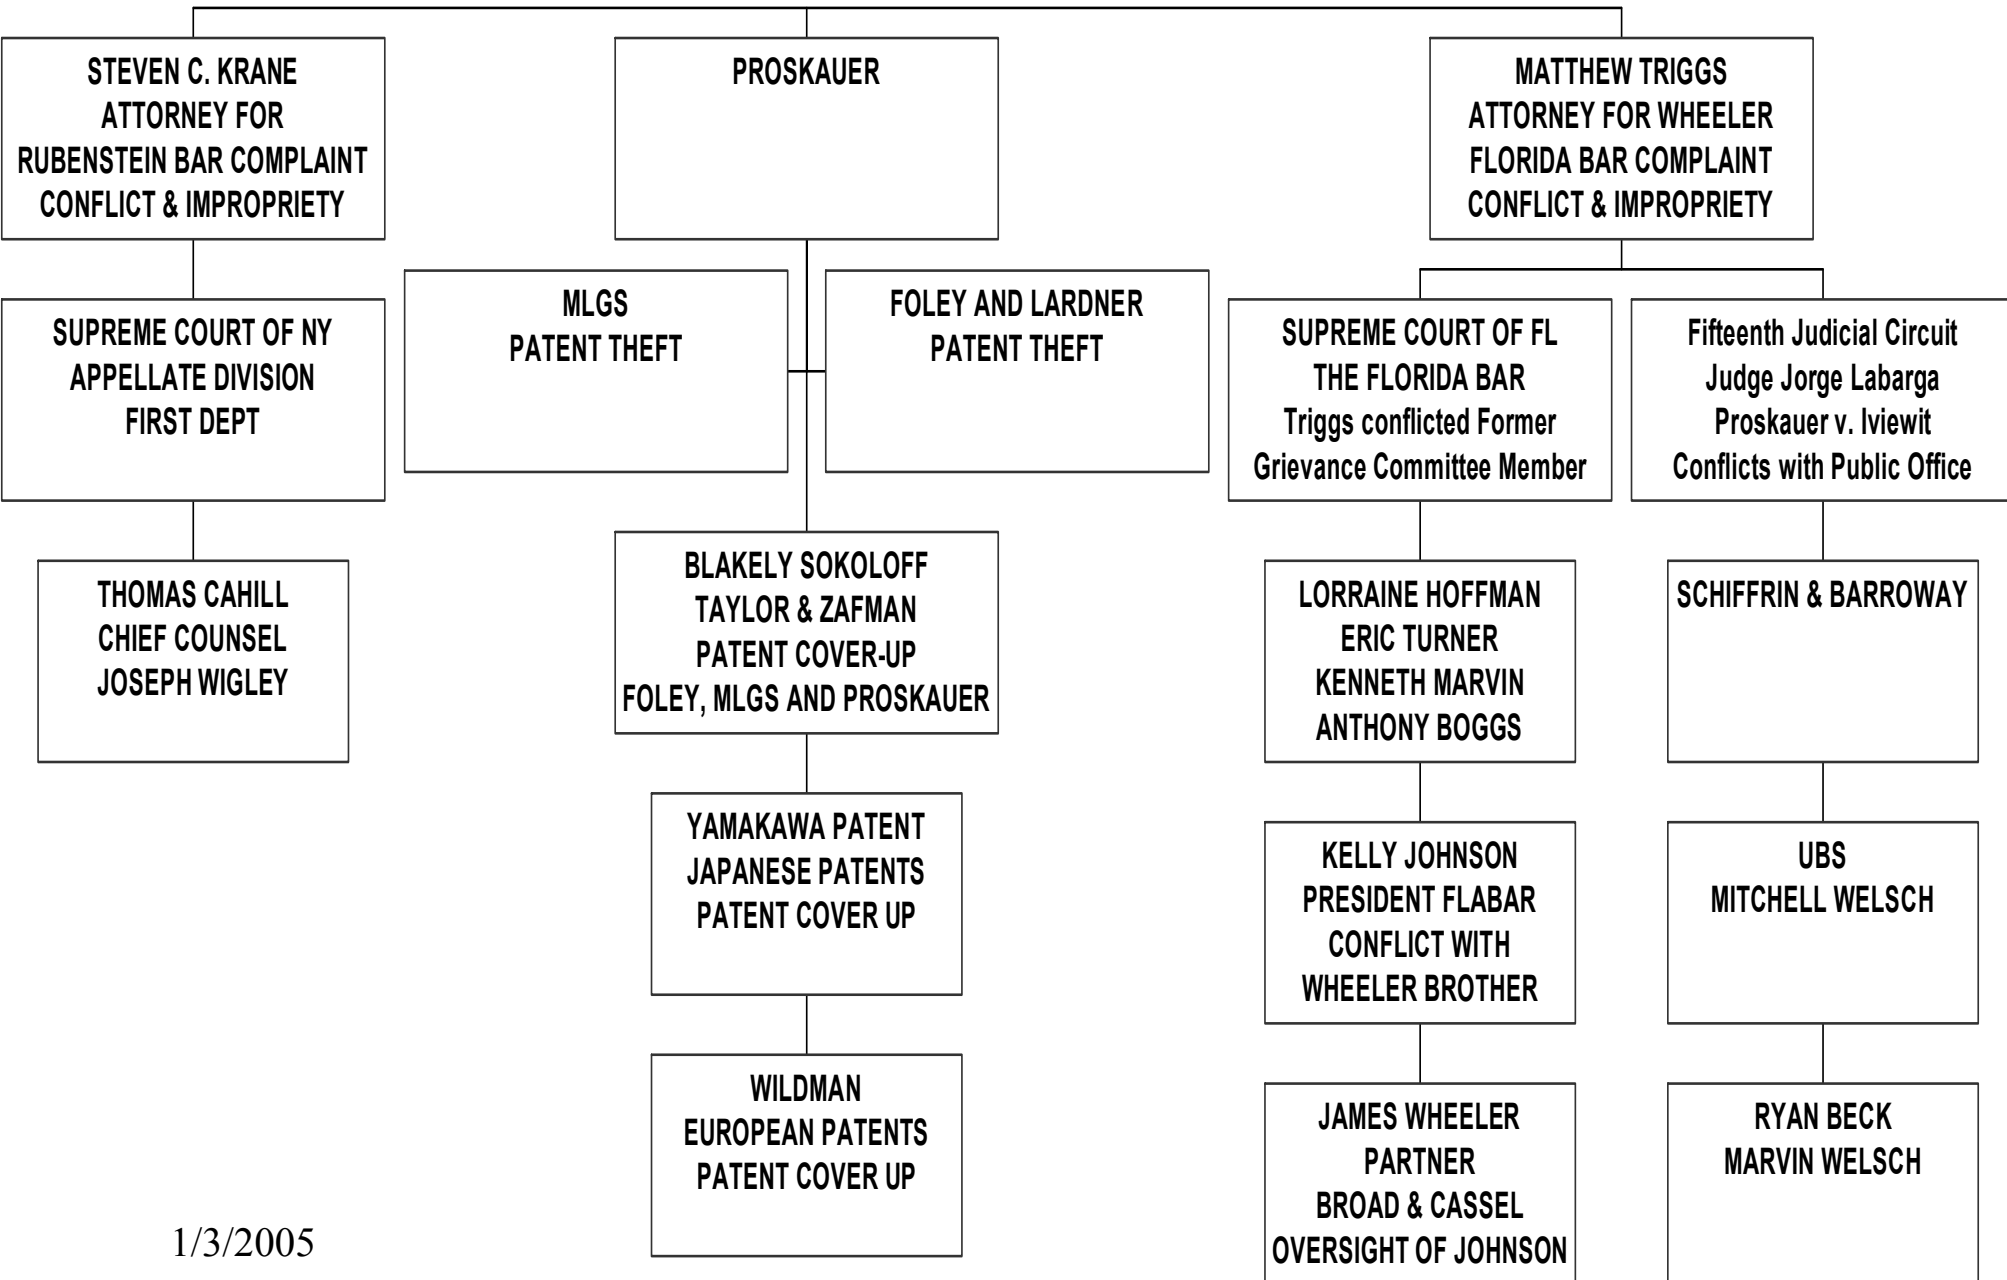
STEVEN C. KRANE
ATTORNEY FOR
RUBENSTEIN BAR COMPLAINT
CONFLICT & IMPROPRIETY

PROSKAUER

MATTHEW TRIGGS
ATTORNEY FOR WHEELER
FLORIDA BAR COMPLAINT
CONFLICT & IMPROPRIETY

SUPREME COURT OF NY
APPELLATE DIVISION
FIRST DEPT

MLGS
PATENT THEFT

FOLEY AND LARDNER
PATENT THEFT

SUPREME COURT OF FL
THE FLORIDA BAR
Triggs conflicted Former
Grievance Committee Member

Fifteenth Judicial Circuit
Judge Jorge Labarga
Proskauer v. Iviewit
Conflicts with Public Office

THOMAS CAHILL
CHIEF COUNSEL
JOSEPH WIGLEY

BLAKELY SOKOLOFF
TAYLOR & ZAFMAN
PATENT COVER-UP
FOLEY, MLGS AND PROSKAUER

LORRAINE HOFFMAN
ERIC TURNER
KENNETH MARVIN
ANTHONY BOGGS

SCHIFFRIN & BARROWAY

YAMAKAWA PATENT
JAPANESE PATENTS
PATENT COVER UP

KELLY JOHNSON
PRESIDENT FLABAR
CONFLICT WITH
WHEELER BROTHER

UBS
MITCHELL WELSCH

WILDMAN
EUROPEAN PATENTS
PATENT COVER UP

JAMES WHEELER
PARTNER
BROAD & CASSEL
OVERSIGHT OF JOHNSON

RYAN BECK
MARVIN WELSCH

1/3/2005